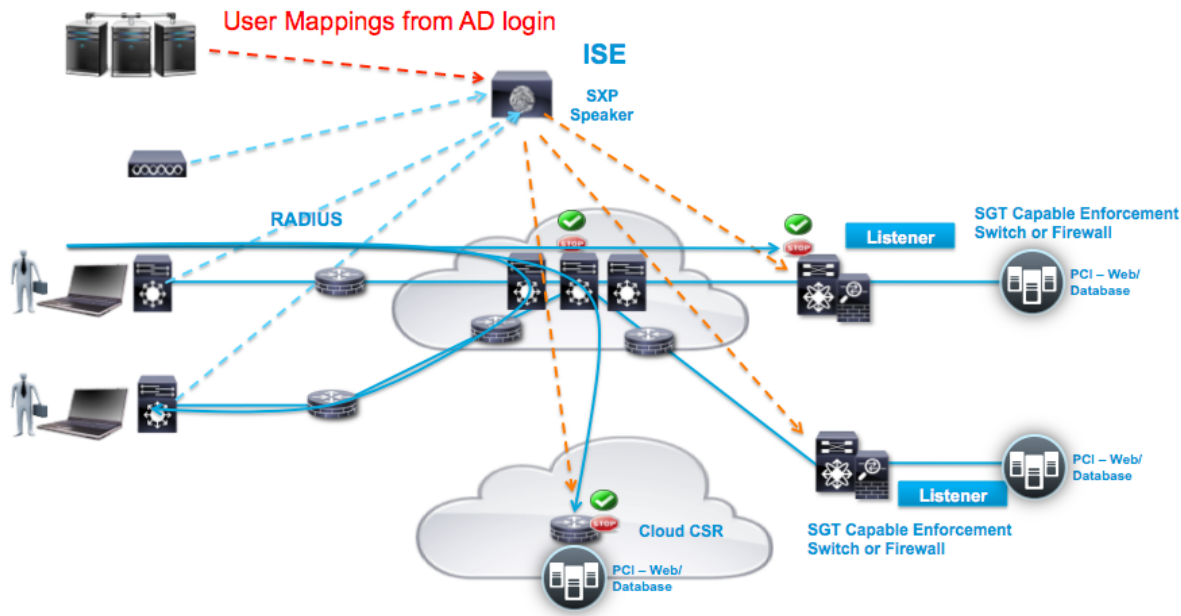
User Mappings from AD login

ISE

SXP Speaker

RADIUS

STOP

STOP

Listener

SGT Capable Enforcement Switch or Firewall

PCI – Web/ Database

PCI – Web/ Database

Listener

SGT Capable Enforcement Switch or Firewall

STOP

Cloud CSR

PCI – Web/ Database